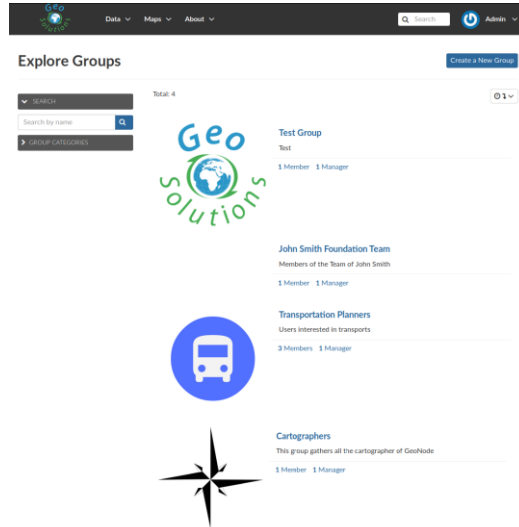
Geo Solutions

Data Maps About Search Admin

Explore Groups

Create a New Group

SEARCH

Search by name

GROUP CATEGORIES

Total: 4

1

Geo Solutions

Test Group

Test

1 Member 1 Manager

John Smith Foundation Team

Members of the Team of John Smith

1 Member 1 Manager

Transportation Planners

Users interested in transports

3 Members 1 Manager

Cartographers

This group gathers all the cartographer of GeoNode

1 Member 1 Manager